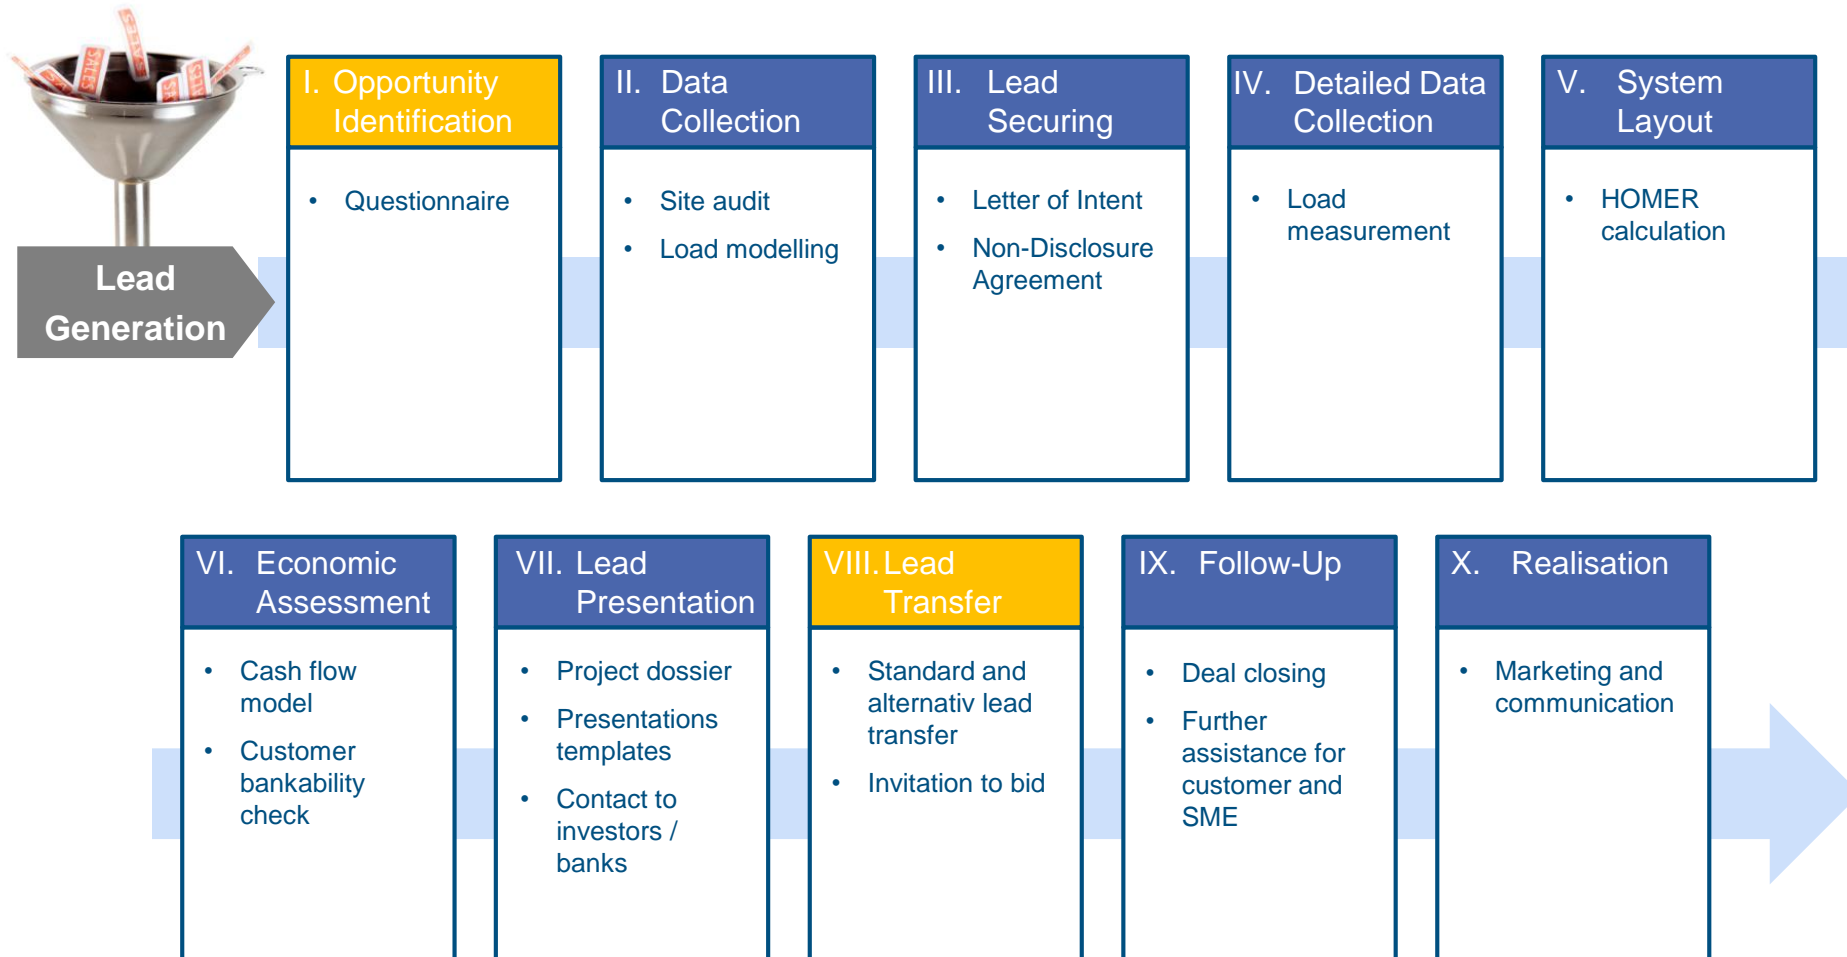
Lead Generation

I. Opportunity Identification
- Questionnaire

II. Data Collection
- Site audit
- Load modelling

III. Lead Securing
- Letter of Intent
- Non-Disclosure Agreement

IV. Detailed Data Collection
- Load measurement

V. System Layout
- HOMER calculation

VI. Economic Assessment
- Cash flow model
- Customer bankability check

VII. Lead Presentation
- Project dossier
- Presentations templates
- Contact to investors / banks

VIII. Lead Transfer
- Standard and alternativ lead transfer
- Invitation to bid

IX. Follow-Up
- Deal closing
- Further assistance for customer and SME

X. Realisation
- Marketing and communication